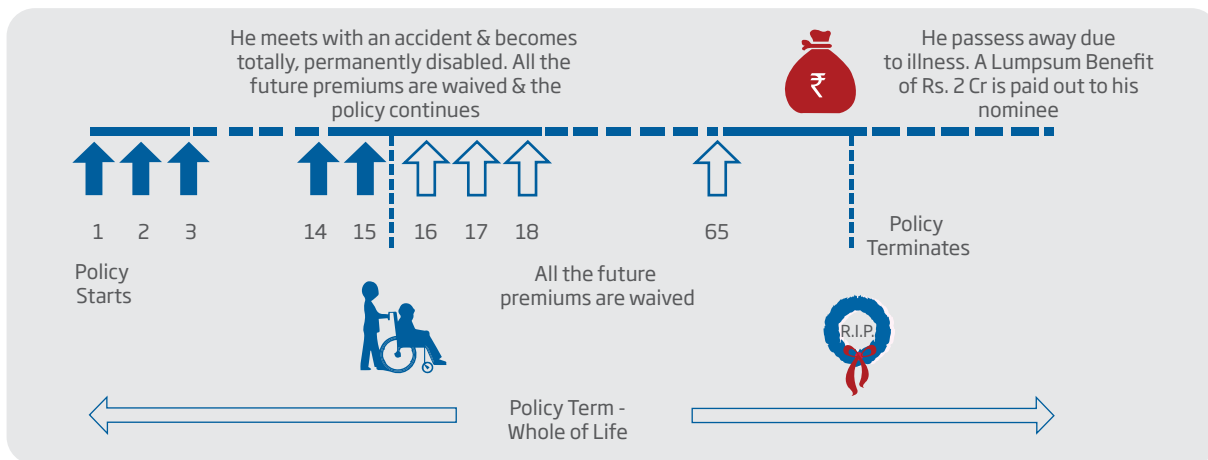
He meets with an accident & becomes totally, permanently disabled. All the future premiums are waived & the policy continues

₹

He passess away due to illness. A Lumpsum Benefit of Rs. 2 Cr is paid out to his nominee

1 2 3 14 15 16 17 18 65

Policy Starts

All the future premiums are waived

Policy Terminates

R.I.P.

Policy Term - Whole of Life